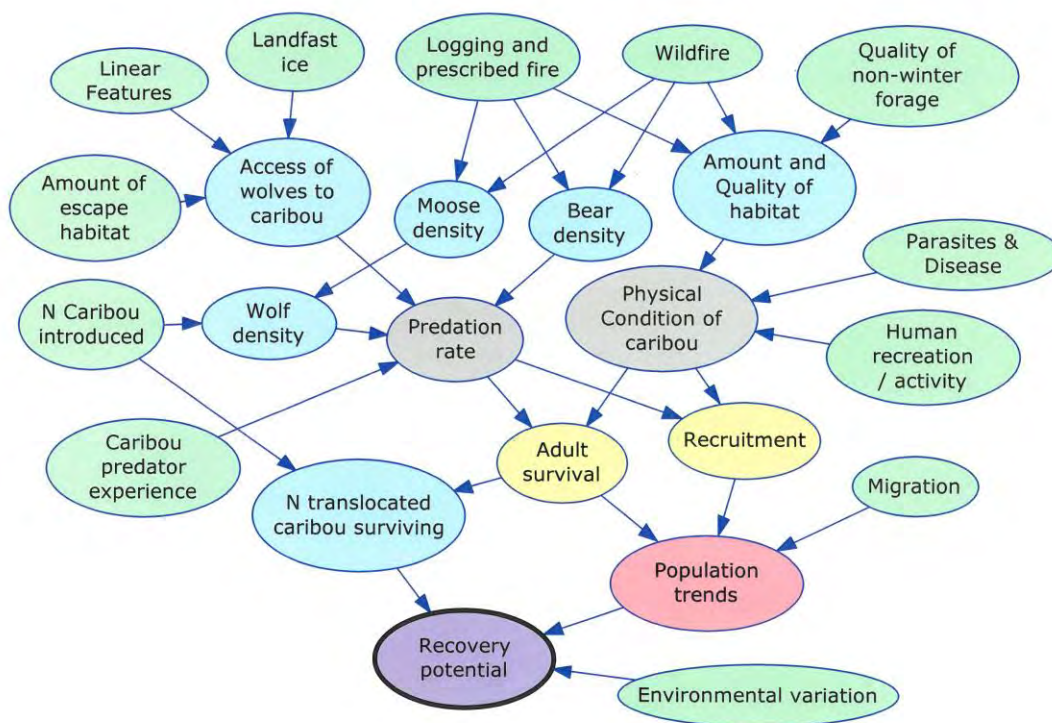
Landfast ice

Logging and prescribed fire

Wildfire

Quality of non-winter forage

Linear Features

Access of wolves to caribou

Amount of escape habitat

Moose density

Bear density

Amount and Quality of habitat

Parasites & Disease

N Caribou introduced

Wolf density

Predation rate

Physical Condition of caribou

Human recreation / activity

Caribou predator experience

Adult survival

Recruitment

Migration

N translocated caribou surviving

Population trends

Recovery potential

Environmental variation